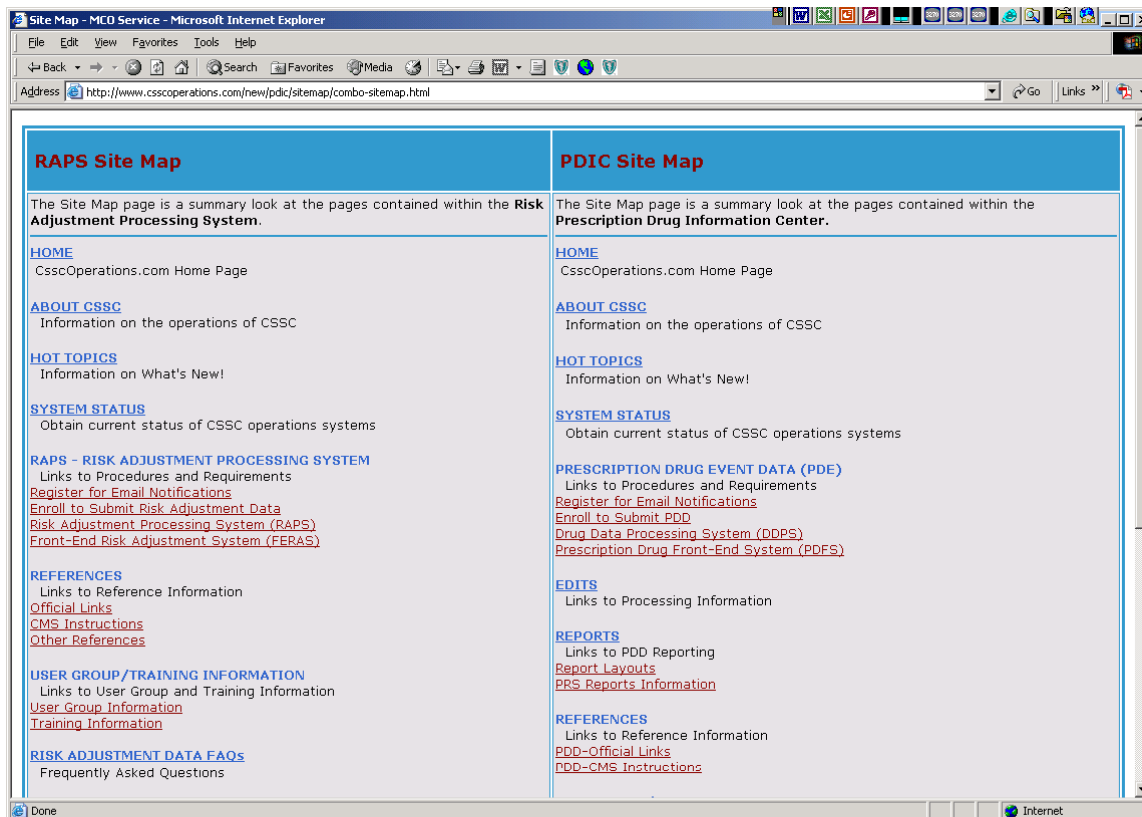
Site Map - MCO Service - Microsoft Internet Explorer

File Edit View Favorites Tools Help

Back Search Favorites Media

Address http://www.csscoperations.com/new/pdic/sitemap/combo-sitemap.html Go Links

| RAPS Site Map | PDIC Site Map |
|---|---|
| The Site Map page is a summary look at the pages contained within the **Risk Adjustment Processing System**. | The Site Map page is a summary look at the pages contained within the **Prescription Drug Information Center.** |

HOME
CsscOperations.com Home Page

ABOUT CSSC
Information on the operations of CSSC

HOT TOPICS
Information on What's New!

SYSTEM STATUS
Obtain current status of CSSC operations systems

RAPS - RISK ADJUSTMENT PROCESSING SYSTEM
Links to Procedures and Requirements
Register for Email Notifications
Enroll to Submit Risk Adjustment Data
Risk Adjustment Processing System (RAPS)
Front-End Risk Adjustment System (FERAS)

REFERENCES
Links to Reference Information
Official Links
CMS Instructions
Other References

USER GROUP/TRAINING INFORMATION
Links to User Group and Training Information
User Group Information
Training Information

RISK ADJUSTMENT DATA FAQs
Frequently Asked Questions

HOME
CsscOperations.com Home Page

ABOUT CSSC
Information on the operations of CSSC

HOT TOPICS
Information on What's New!

SYSTEM STATUS
Obtain current status of CSSC operations systems

PRESCRIPTION DRUG EVENT DATA (PDE)
Links to Procedures and Requirements
Register for Email Notifications
Enroll to Submit PDD
Drug Data Processing System (DDPS)
Prescription Drug Front-End System (PDFS)

EDITS
Links to Processing Information

REPORTS
Links to PDD Reporting
Report Layouts
PRS Reports Information

REFERENCES
Links to Reference Information
PDD-Official Links
PDD-CMS Instructions

Done Internet